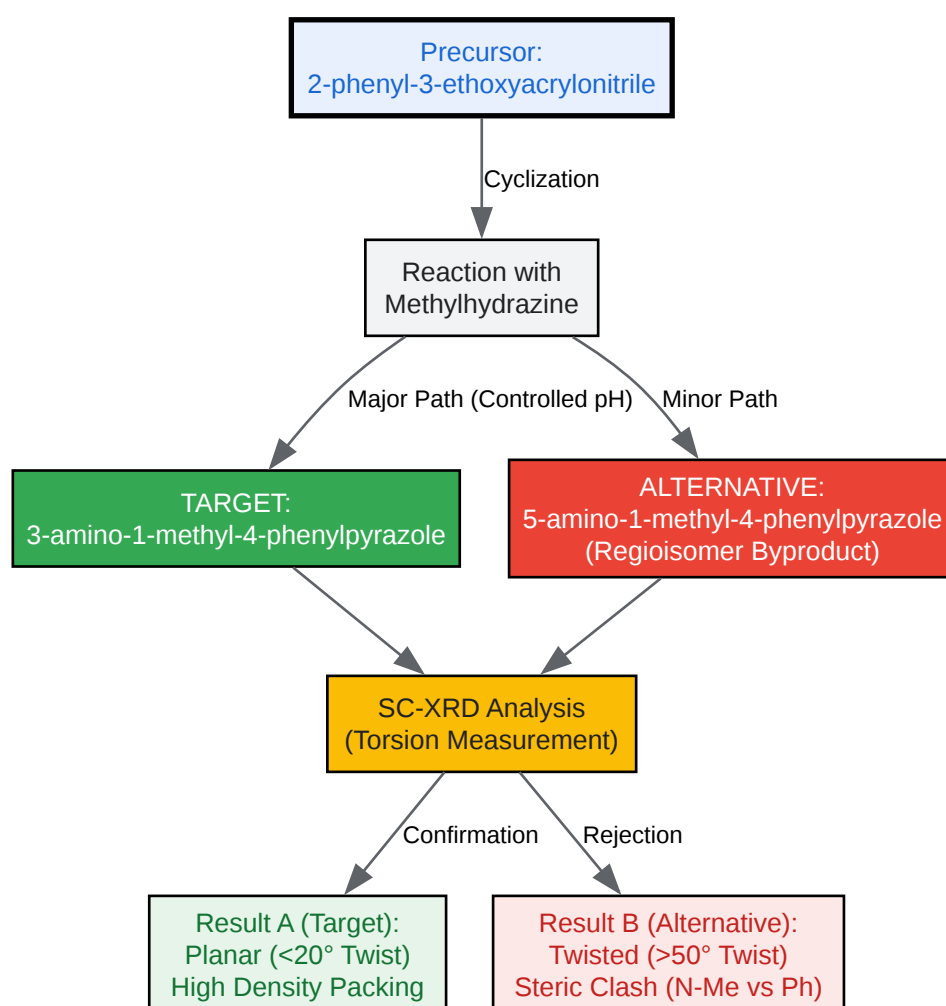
Precursor:
2-phenyl-3-ethoxyacrylonitrile

Cyclization

Reaction with
Methylhydrazine

Major Path (Controlled pH)

Minor Path

TARGET:
3-amino-1-methyl-4-phenylpyrazole

ALTERNATIVE:
5-amino-1-methyl-4-phenylpyrazole
(Regioisomer Byproduct)

SC-XRD Analysis
(Torsion Measurement)

Confirmation

Rejection

Result A (Target):
Planar (<20° Twist)
High Density Packing

Result B (Alternative):
Twisted (>50° Twist)
Steric Clash (N-Me vs Ph)